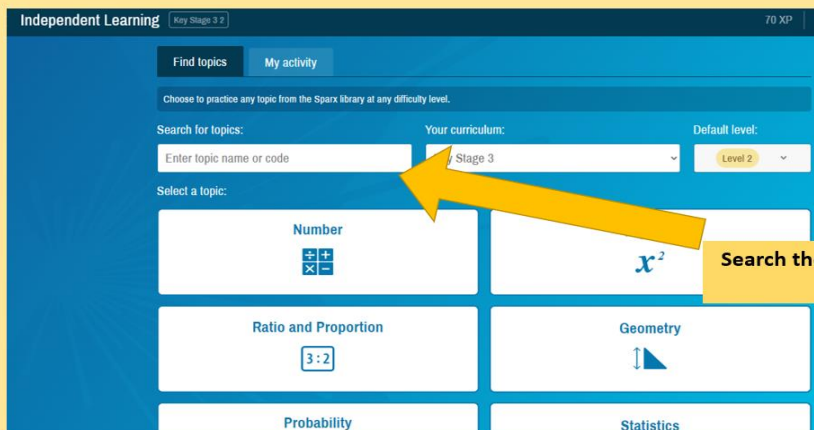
Independent Learning Key Stage 3 2

70 XP

Find topics

My activity

Choose to practice any topic from the Sparx library at any difficulty level.

Search for topics:

Enter topic name or code

Your curriculum:

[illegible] Stage 3

Default level:

Level 2

Select a topic:

Number

$\div$ $+$
$\times$ $-$

$x^2$

Search th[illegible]

Ratio and Proportion

3 : 2

Geometry

Probability

Statistics